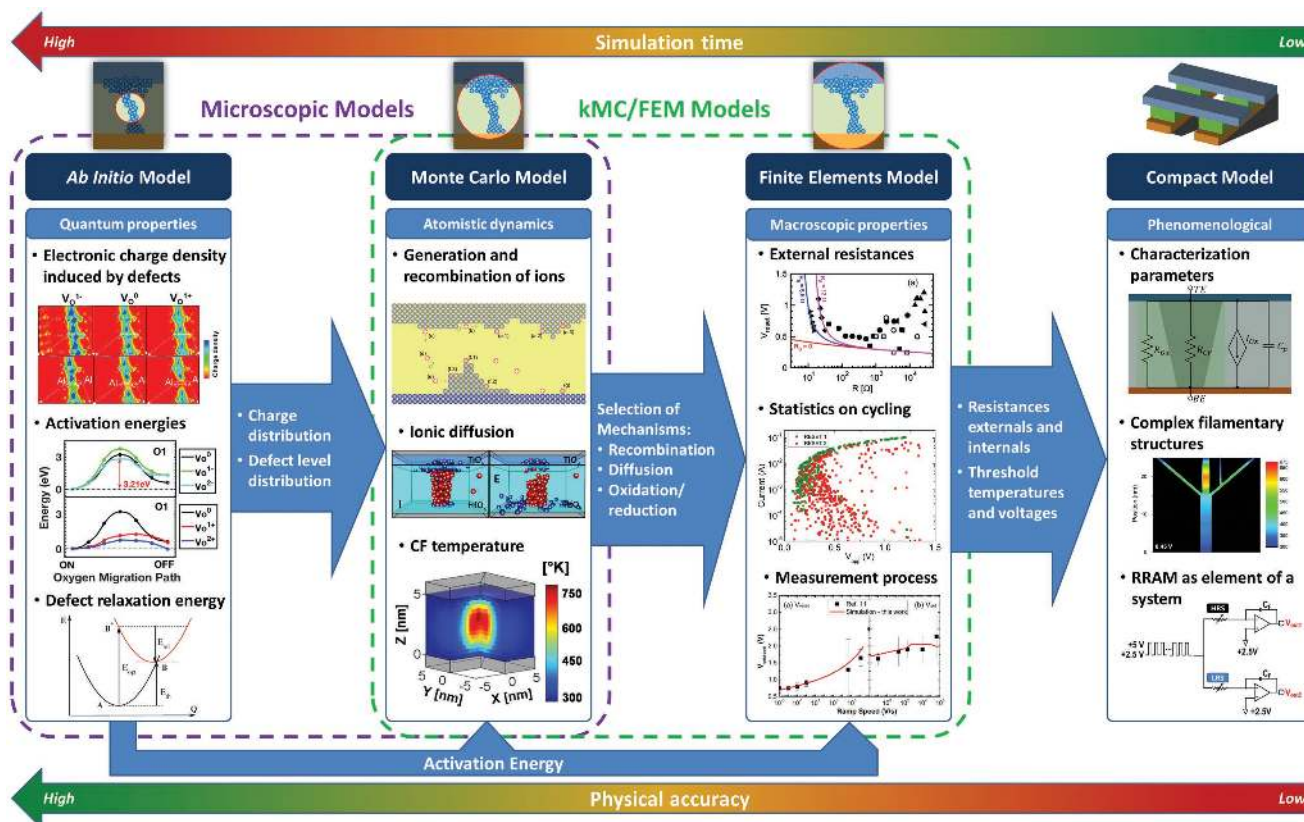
High

Simulation time

Low

Microscopic Models

kMC/FEM Models

Ab Initio Model

Quantum properties

• Electronic charge density induced by defects

$V_O^{1-}$ $V_O^0$ $V_O^{1+}$

• Activation energies

O1

3.21eV

Energy (eV)

$V_O^0$ $V_O^{1-}$ $V_O^{2-}$

O1

$V_O^0$ $V_O^{1+}$ $V_O^{2+}$

ON OFF

Oxygen Migration Path

• Defect relaxation energy

• Charge distribution

• Defect level distribution

Monte Carlo Model

Atomistic dynamics

• Generation and recombination of ions

• Ionic diffusion

• CF temperature

[°K]

750

600

450

300

Z [nm]

Y [nm]

X [nm]

Selection of Mechanisms:

• Recombination

• Diffusion

• Oxidation/ reduction

Finite Elements Model

Macroscopic properties

• External resistances

• Statistics on cycling

• Measurement process

• Resistances externals and internals

• Threshold temperatures and voltages

Compact Model

Phenomenological

• Characterization parameters

• Complex filamentary structures

• RRAM as element of a system

HRS

LRS

+5 V

+2.5 V

+2.5V

Activation Energy

High

Physical accuracy

Low